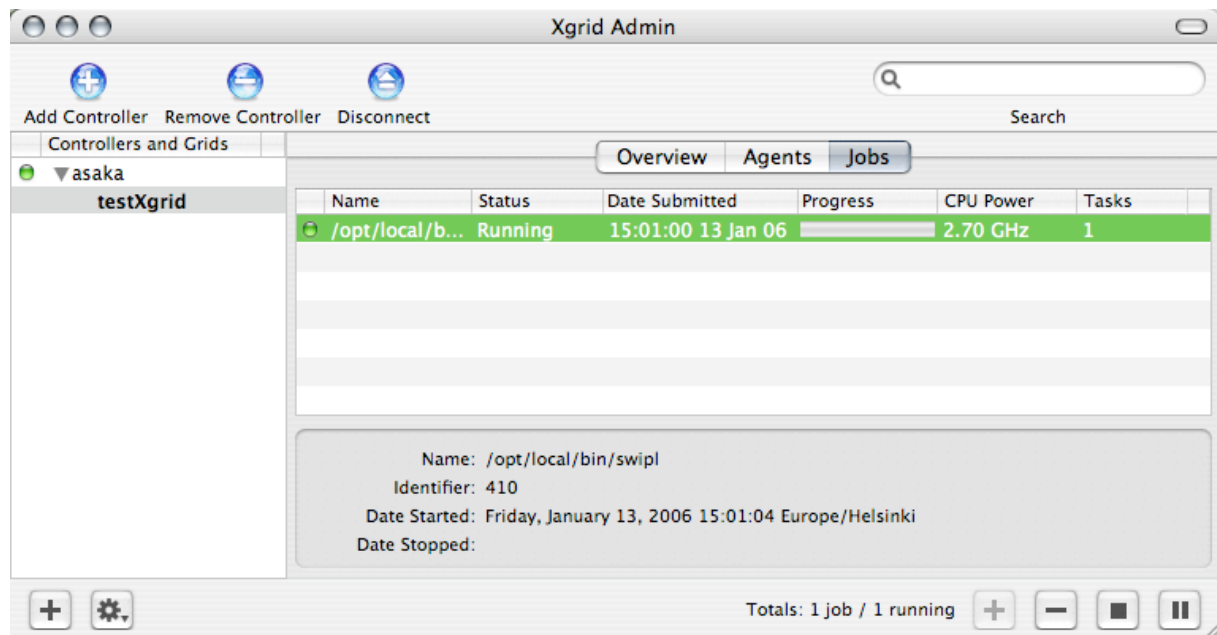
Xgrid Admin

Add Controller Remove Controller Disconnect

Search

Controllers and Grids

asaka

testXgrid

Overview Agents Jobs

| Name | Status | Date Submitted | Progress | CPU Power | Tasks |
|---|---|---|---|---|---|
| /opt/local/b... | Running | 15:01:00 13 Jan 06 | | 2.70 GHz | 1 |

Name: /opt/local/bin/swipl
Identifier: 410
Date Started: Friday, January 13, 2006 15:01:04 Europe/Helsinki
Date Stopped:

Totals: 1 job / 1 running